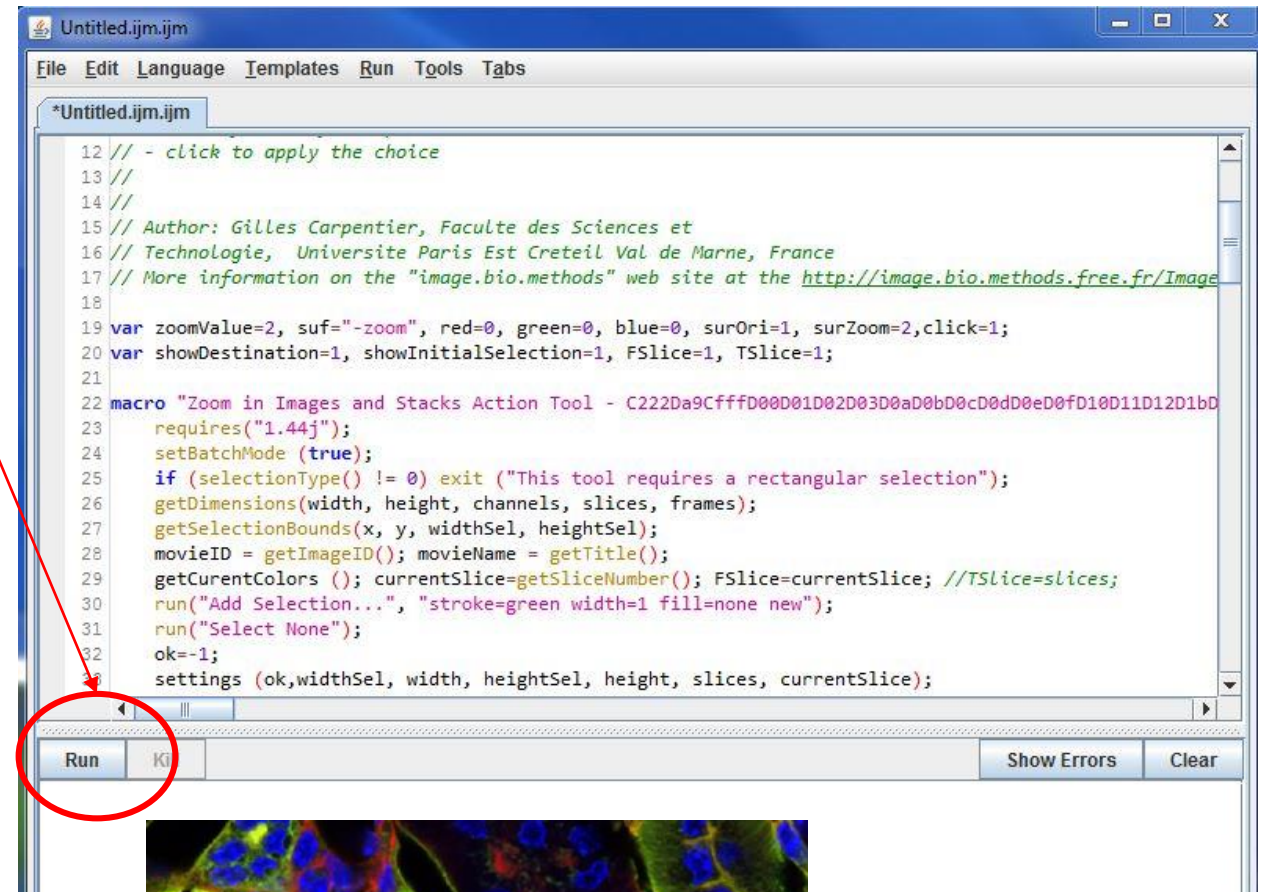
Untitled.ijm.ijm

File Edit Language Templates Run Tools Tabs

*Untitled.ijm.ijm

12 // - click to apply the choice
13 //
14 //
15 // Author: Gilles Carpentier, Faculte des Sciences et
16 // Technologie, Universite Paris Est Creteil Val de Marne, France
17 // More information on the "image.bio.methods" web site at the http://image.bio.methods.free.fr/Image
18
19 var zoomValue=2, suf="-zoom", red=0, green=0, blue=0, surOri=1, surZoom=2,click=1;
20 var showDestination=1, showInitialSelection=1, FSlice=1, TSlice=1;
21
22 macro "Zoom in Images and Stacks Action Tool - C222Da9CfffD00D01D02D03D0aD0bD0cD0dD0eD0fD10D11D12D1bD
23 requires("1.44j");
24 setBatchMode (true);
25 if (selectionType() != 0) exit ("This tool requires a rectangular selection");
26 getDimensions(width, height, channels, slices, frames);
27 getSelectionBounds(x, y, widthSel, heightSel);
28 movieID = getImageID(); movieName = getTitle();
29 getCurentColors (); currentSlice=getSliceNumber(); FSlice=currentSlice; //TSlice=slices;
30 run("Add Selection...", "stroke=green width=1 fill=none new");
31 run("Select None");
32 ok=-1;
33 settings (ok,widthSel, width, heightSel, height, slices, currentSlice);

Run Ki

Show Errors Clear